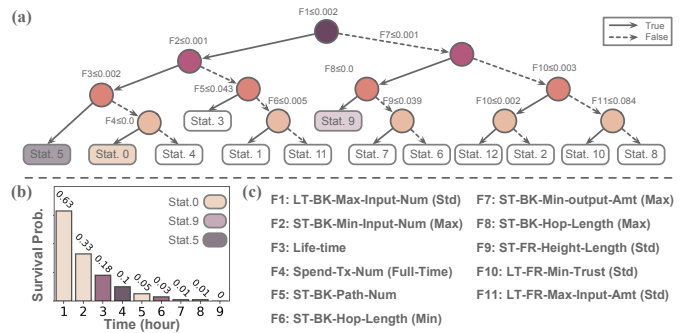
(a)

F1≤0.002

True
False

F2≤0.001

F7≤0.001

F3≤0.002

F5≤0.043

F8≤0.0

F10≤0.003

F4≤0.0

Stat. 3

F6≤0.005

Stat. 9

F9≤0.039

F10≤0.002

F11≤0.084

Stat. 5

Stat. 0

Stat. 4

Stat. 1

Stat. 11

Stat. 7

Stat. 6

Stat. 12

Stat. 2

Stat. 10

Stat. 8

(b)

Survival Prob.

0.63

0.33

0.18

0.1

0.05

0.03

0.01

0.01

0

Stat.0

Stat.9

Stat.5

1 2 3 4 5 6 7 8 9

Time (hour)

(c)

F1: LT-BK-Max-Input-Num (Std)

F2: ST-BK-Min-Input-Num (Max)

F3: Life-time

F4: Spend-Tx-Num (Full-Time)

F5: ST-BK-Path-Num

F6: ST-BK-Hop-Length (Min)

F7: ST-BK-Min-output-Amt (Max)

F8: ST-BK-Hop-Length (Max)

F9: ST-FR-Height-Length (Std)

F10: LT-FR-Min-Trust (Std)

F11: LT-FR-Max-Input-Amt (Std)